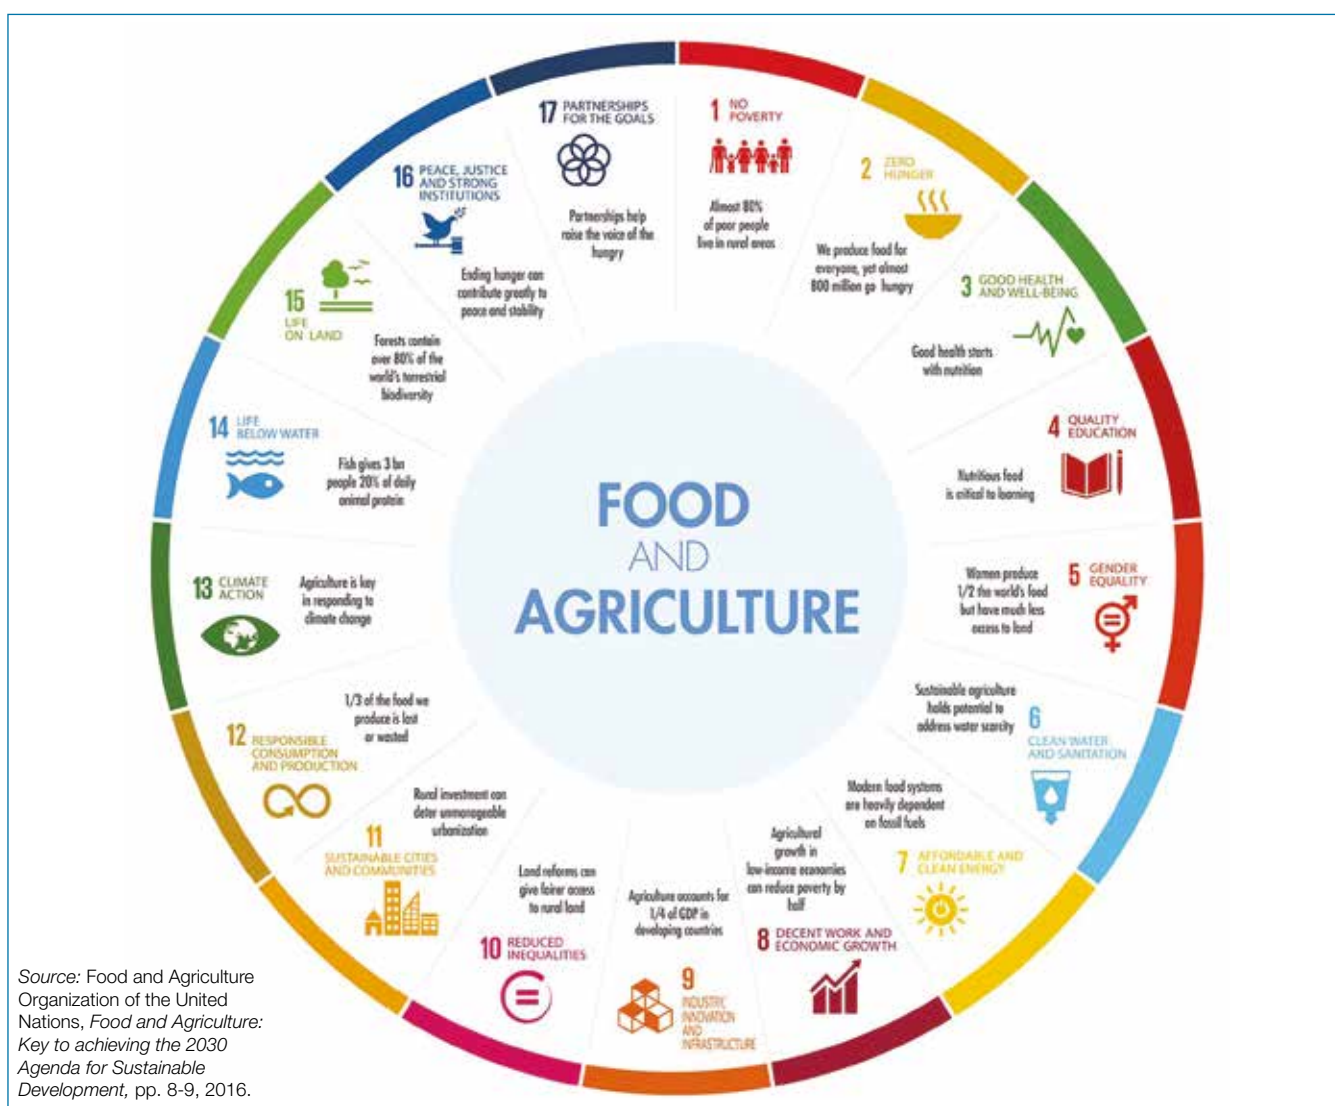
FOOD
AND
AGRICULTURE

1 NO POVERTY
Almost 80% of poor people live in rural areas

2 ZERO HUNGER
We produce food for everyone, yet almost 800 million go hungry

3 GOOD HEALTH AND WELL-BEING
Good health starts with nutrition

4 QUALITY EDUCATION
Nutritious food is critical to learning

5 GENDER EQUALITY
Women produce 1/2 the world's food but have much less access to land

6 CLEAN WATER AND SANITATION
Sustainable agriculture holds potential to address water scarcity

7 AFFORDABLE AND CLEAN ENERGY
Modern food systems are heavily dependent on fossil fuels

8 DECENT WORK AND ECONOMIC GROWTH
Agricultural growth in low-income economies can reduce poverty by half

9 INDUSTRY, INNOVATION AND INFRASTRUCTURE
Agriculture accounts for 1/4 of GDP in developing countries

10 REDUCED INEQUALITIES
Land reforms can give fairer access to rural land

11 SUSTAINABLE CITIES AND COMMUNITIES
Rural investment can deter unmanageable urbanization

12 RESPONSIBLE CONSUMPTION AND PRODUCTION
1/3 of the food we produce is lost or wasted

13 CLIMATE ACTION
Agriculture is key in responding to climate change

14 LIFE BELOW WATER
Fish gives 3 bn people 20% of daily animal protein

15 LIFE ON LAND
Forests contain over 80% of the world's terrestrial biodiversity

16 PEACE, JUSTICE AND STRONG INSTITUTIONS
Ending hunger can contribute greatly to peace and stability

17 PARTNERSHIPS FOR THE GOALS
Partnerships help raise the voice of the hungry

Source: Food and Agriculture Organization of the United Nations, Food and Agriculture: Key to achieving the 2030 Agenda for Sustainable Development, pp. 8-9, 2016.